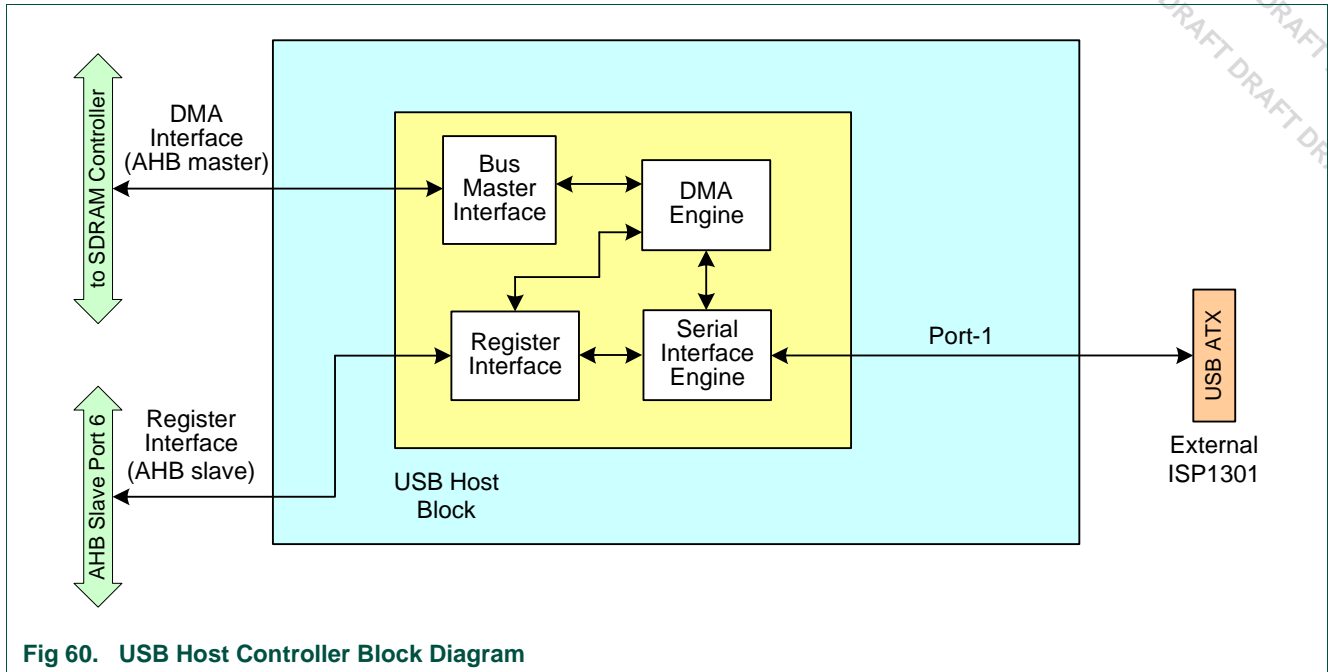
DRAFT DRAFT DRAFT DRAFT DR

to SDRAM Controller

DMA Interface (AHB master)

Bus Master Interface

DMA Engine

Register Interface

Serial Interface Engine

Port-1

USB ATX

External ISP1301

AHB Slave Port 6

Register Interface (AHB slave)

USB Host Block

Fig 60. USB Host Controller Block Diagram